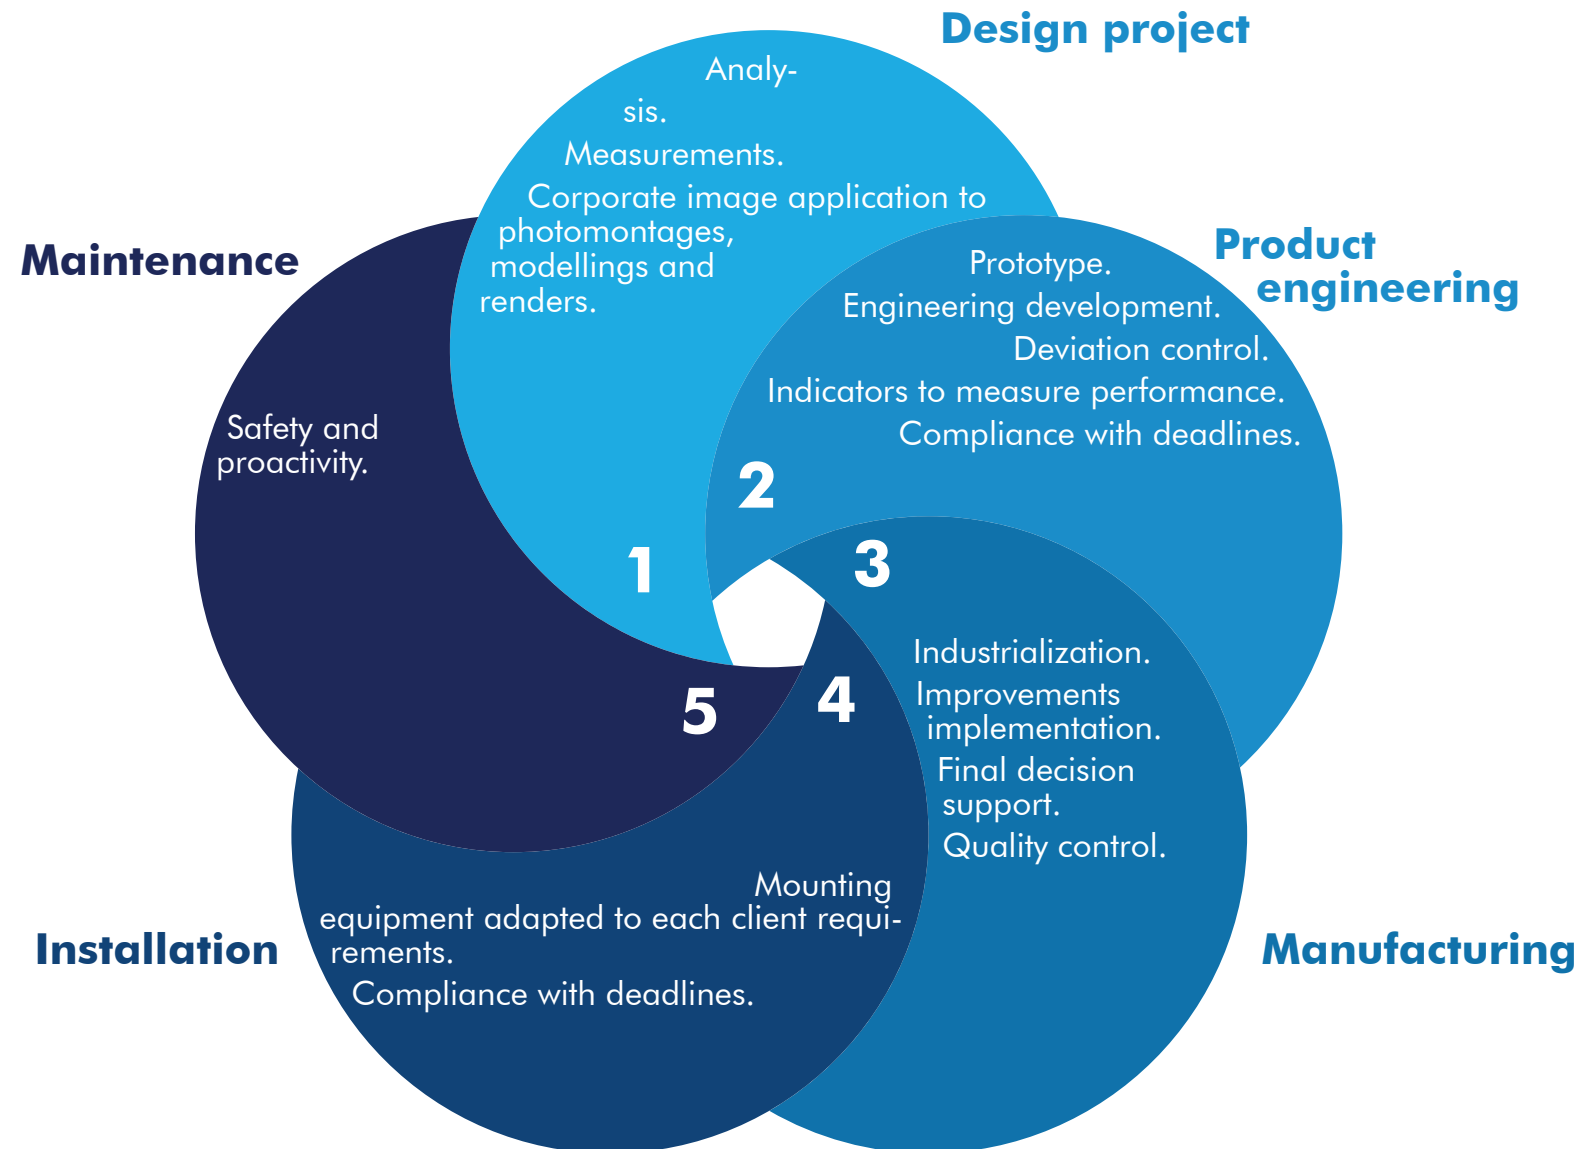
Design project

Analysis.
Measurements.
Corporate image application to photomontages, modellings and renders.

1

Product engineering

Prototype.
Engineering development.
Deviation control.
Indicators to measure performance.
Compliance with deadlines.

2

3

Manufacturing

Industrialization.
Improvements implementation.
Final decision support.
Quality control.

4

Installation

Mounting equipment adapted to each client requirements.
Compliance with deadlines.

5

Maintenance

Safety and proactivity.